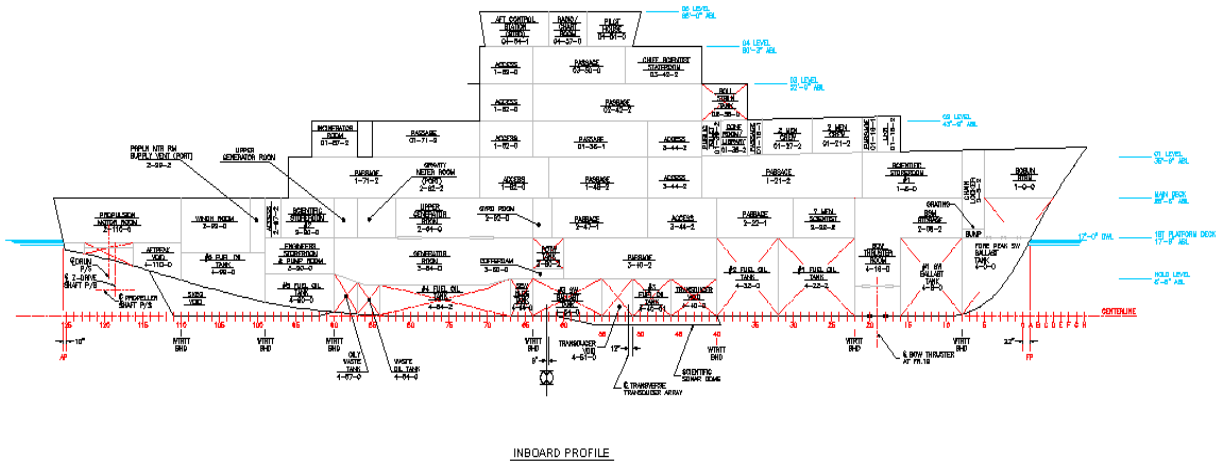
AFT CONTROL STATION (BRIDGE) 04-64-1
RADIO/ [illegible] ROOM 04-37-0
PILOT HOUSE 04-01-5
05 LEVEL 56'-0" ABL
04 LEVEL 50'-3" ABL
ACCESS 1-69-0
PASSAGE 03-50-0
CHIEF SCIENTIST STATEROOM 03-40-2
03 LEVEL 52'-0" ABL
ACCESS 1-62-0
PASSAGE 02-42-2
ROLL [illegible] TANK 02-35-0
02 LEVEL 43'-0" ABL
INCINERATOR ROOM 01-67-2
PASSAGE 01-71-0
ACCESS 1-62-0
PASSAGE 01-36-1
ACCESS 3-44-2
2 MAN CREW 01-37-2
2 MAN CREW 01-21-2
01 LEVEL 36'-0" ABL
PAPLN NTR RM SUPPLY VENT (PORT) 2-99-2
UPPER GENERATOR ROOM
GRAVITY METER ROOM (PORT) 2-62-2
PASSAGE 1-71-2
ACCESS 1-62-0
PASSAGE 1-48-2
ACCESS 3-44-2
PASSAGE 1-21-2
SCIENTIST STATEROOM #1 1-6-0
BOSUN RM 1-0-0
MAIN DECK 29'-0" ABL
PROPULSION MOTOR ROOM 2-110-0
WINCH ROOM 2-99-0
SCIENTIST STATEROOM 2-80-0
UPPER GENERATOR ROOM 2-64-0
GYRO ROOM 2-50-0
PASSAGE 2-47-1
ACCESS 2-44-2
PASSAGE 2-22-1
2 MAN SCIENTIST 2-22-2
GRATING BSN STORAGE 2-08-2
1ST PLATFORM DECK 17'-0" ABL
17'-0" DWL
AFTERN VOID 4-110-0
#6 FUEL OIL TANK 4-98-0
ENGINEERS STOREROOM & PUMP ROOM 3-80-0
GENERATOR ROOM 3-64-0
COFFERDAM 3-50-0
PASSAGE 3-40-2
BOW THRUSTER ROOM 4-16-0
FORE PEAK SW BALLAST TANK 4-0-0
SUMP
#3 FUEL OIL TANK 4-80-0
#4 FUEL OIL TANK 4-64-2
#2 FUEL OIL TANK 4-32-0
#1 FUEL OIL TANK 4-22-2
#1 SW BALLAST TANK 4-8-0
HOLD LEVEL 6'-0" ABL
SKEG VOID
€ DRUM P/S
€ Z-DRIVE SHAFT P/S
€ PROPELLER SHAFT P/S
#2 SW BALLAST TANK 4-51-0
#3 FUEL OIL TANK 4-40-01
TRANSDUCER VOID
GENTERLINE
AP
FP
125 120 115 110 105 100 95 90 85 80 75 70 65 60 55 50 45 40 35 30 25 20 15 10 5 0 A B C D E F G H
W.T.B.T. BHD
W.T.B.T. BHD
W.T.B.T. BHD
W.T.B.T. BHD
W.T.B.T. BHD
W.T.B.T. BHD
W.T.B.T. BHD
OILY WASTE TANK 4-87-0
WASTE OIL TANK 4-84-0
TRANSDUCER VOID 4-51-0
€ TRANSVERSE TRANSDUCER ARRAY
SCIENTIFIC SONAR DOME
€ BOW THRUSTER AT FR. 18
INBOARD PROFILE